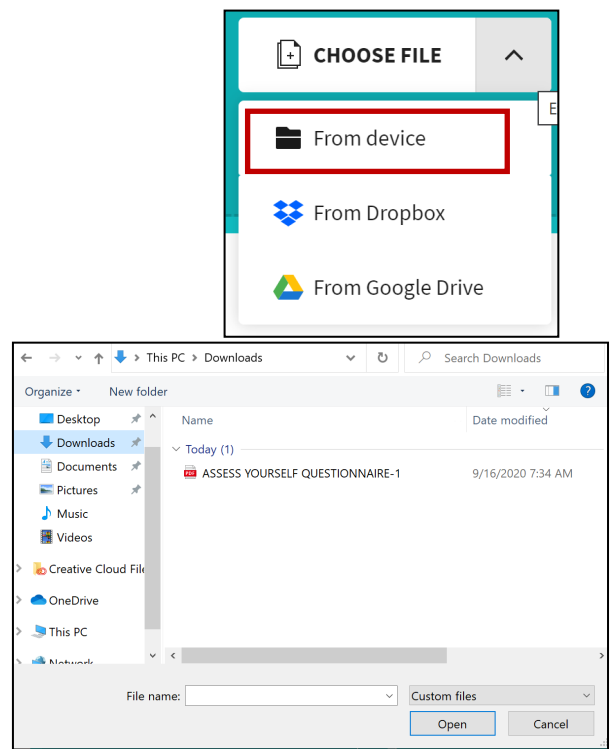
CHOOSE FILE

From device

From Dropbox

From Google Drive

This PC > Downloads

Search Downloads

Organize ▾ New folder

Desktop
Downloads
Documents
Pictures
Music
Videos
Creative Cloud File
OneDrive
This PC
Network

Name
Date modified
Today (1)
ASSESS YOURSELF QUESTIONNAIRE-1 9/16/2020 7:34 AM

File name:
Custom files
Open
Cancel